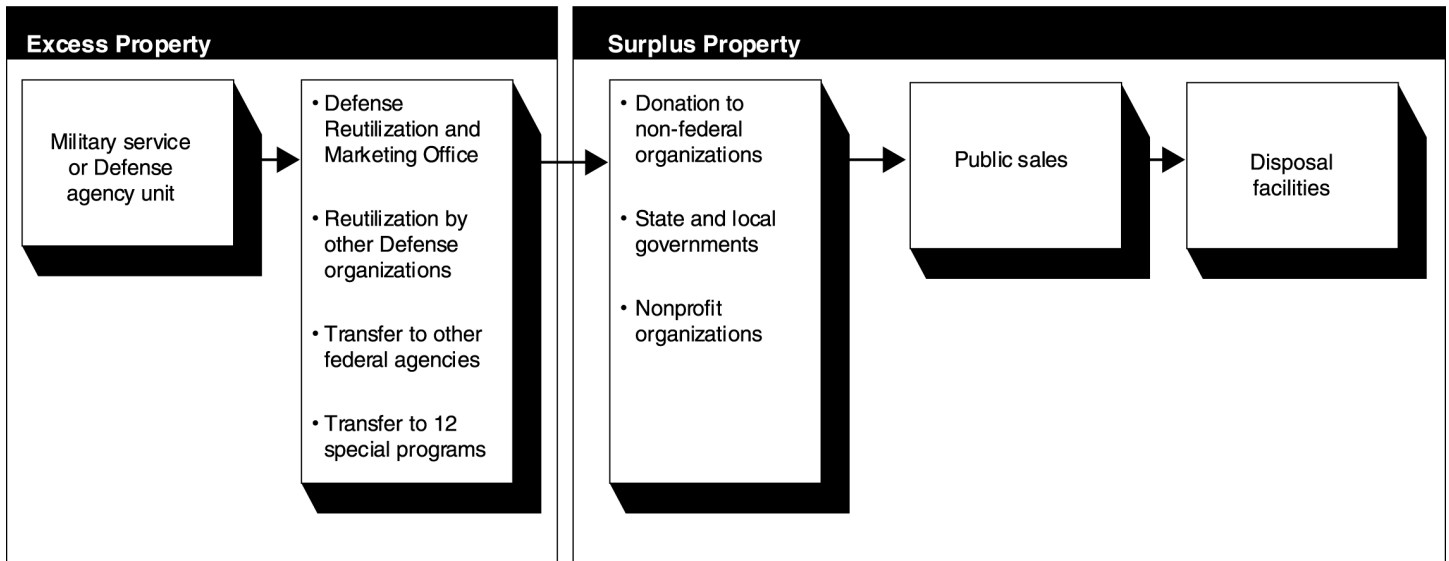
Excess Property

Military service or Defense agency unit

• Defense Reutilization and Marketing Office

• Reutilization by other Defense organizations

• Transfer to other federal agencies

• Transfer to 12 special programs

Surplus Property

• Donation to non-federal organizations

• State and local governments

• Nonprofit organizations

Public sales

Disposal facilities